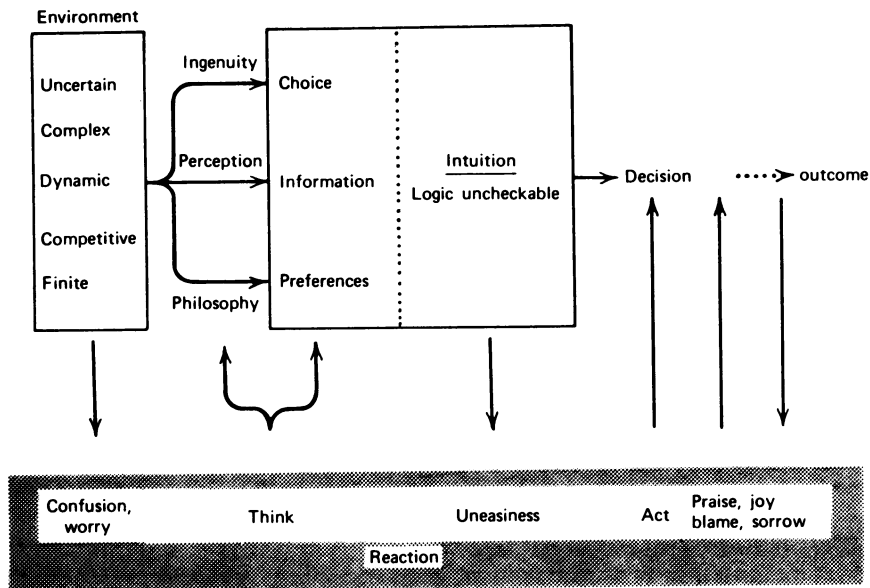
Environment

Uncertain

Complex

Dynamic

Competitive

Finite

Ingenuity

Perception

Philosophy

Choice

Information

Preferences

Intuition

Logic uncheckable

Decision

outcome

Confusion, worry

Think

Uneasiness

Act

Praise, joy blame, sorrow

Reaction